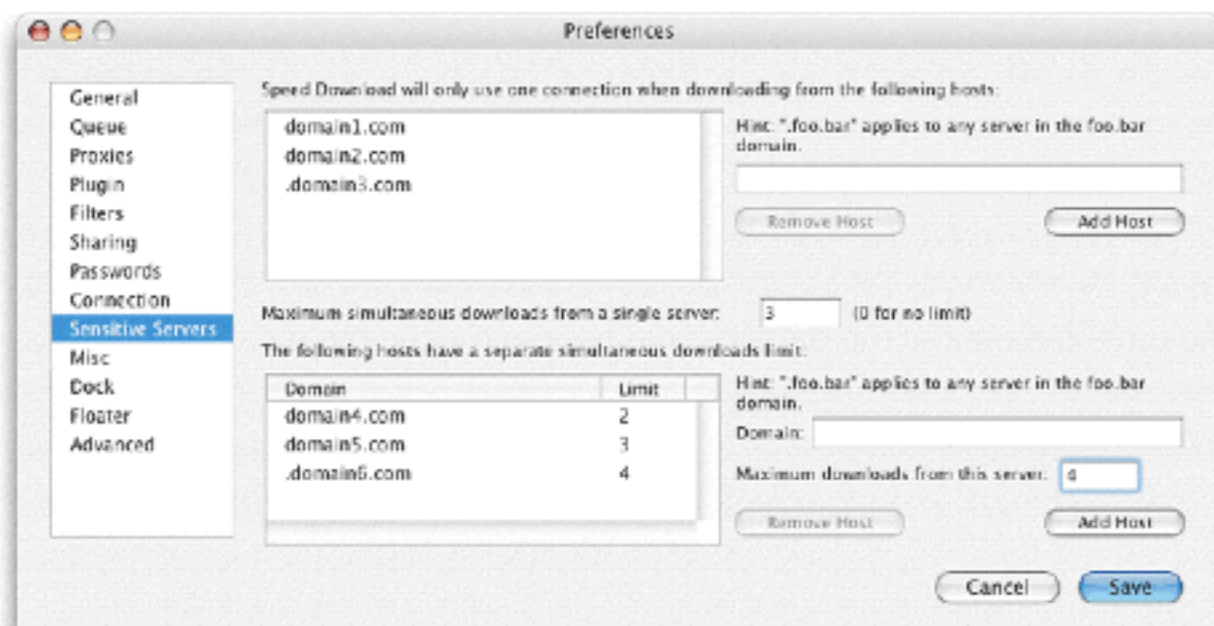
Preferences

General
Queue
Proxies
Plugin
Filters
Sharing
Passwords
Connection
Sensitive Servers
Misc
Dock
Floater
Advanced

Speed Download will only use one connection when downloading from the following hosts:

domain1.com
domain2.com
.domain3.com

Hint: ".foo.bar" applies to any server in the foo.bar domain.

Remove Host
Add Host

Maximum simultaneous downloads from a single server: 3 (0 for no limit)

The following hosts have a separate simultaneous downloads limit:

| Domain | Limit |
|---|---|
| domain4.com | 2 |
| domain5.com | 3 |
| .domain6.com | 4 |

Hint: ".foo.bar" applies to any server in the foo.bar domain.

Domain:

Maximum downloads from this server: 4

Remove Host
Add Host

Cancel
Save